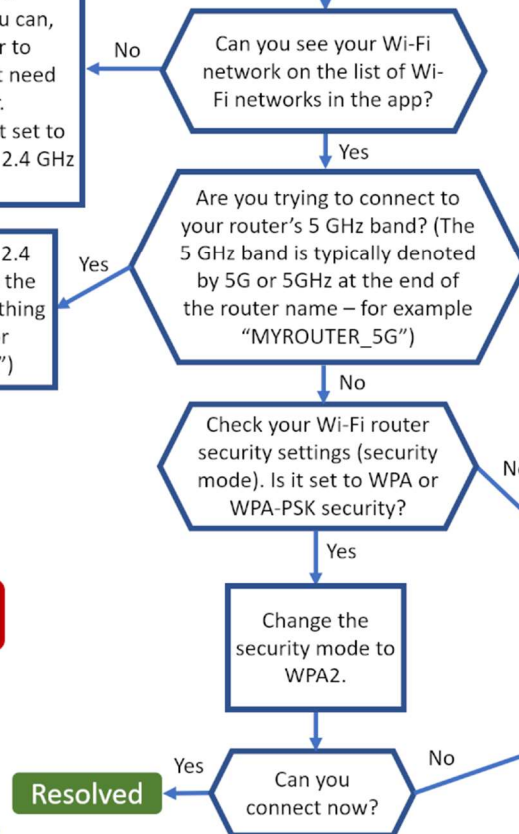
u can,
r to
t need
.
t set to
2.4 GHz

No

Can you see your Wi-Fi network on the list of Wi-Fi networks in the app?

Yes

2.4
the
thing
r
")

Yes

Are you trying to connect to your router's 5 GHz band? (The 5 GHz band is typically denoted by 5G or 5GHz at the end of the router name – for example "MYROUTER_5G")

No

Check your Wi-Fi router security settings (security mode). Is it set to WPA or WPA-PSK security?

N

Yes

Change the security mode to WPA2.

Yes

No

Resolved

Can you connect now?